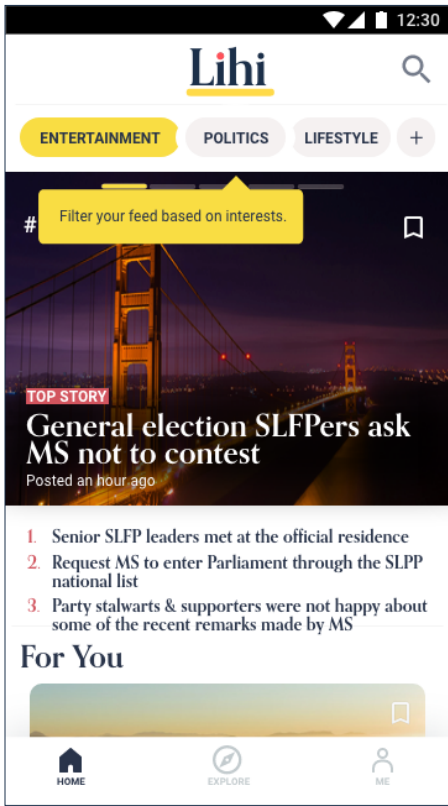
12:30

Lihi

ENTERTAINMENT POLITICS LIFESTYLE +

Filter your feed based on interests.

#

TOP STORY

General election SLFPers ask MS not to contest

Posted an hour ago

1. Senior SLFP leaders met at the official residence
2. Request MS to enter Parliament through the SLPP national list
3. Party stalwarts & supporters were not happy about some of the recent remarks made by MS

For You

HOME EXPLORE ME